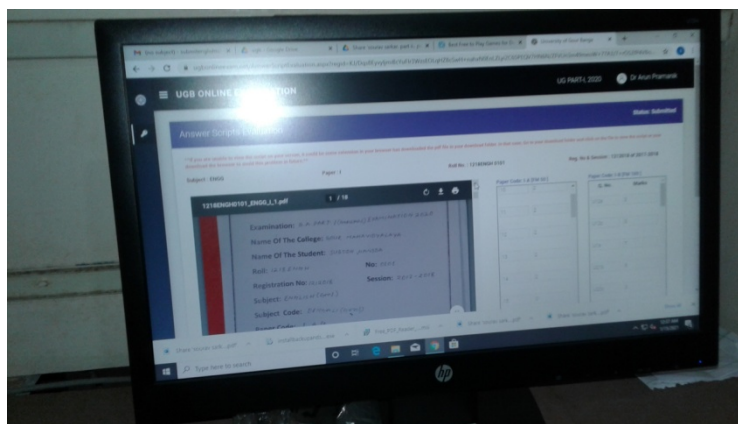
UGB ONLINE E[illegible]TION

UG PART-I, 2020

Dr Arun Pramanik

Status: Submitted

Answer Scripts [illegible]

Subject : ENGG

Paper: 1

Roll No : 1218ENGH 0101

Reg. No & Session : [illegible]

1218ENGH0101_ENGG_I_1.pdf

1 / 18

Examination: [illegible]

Name Of The College: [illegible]

Name Of The Student: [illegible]

Roll: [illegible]

No: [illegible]

Registration No: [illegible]

Session: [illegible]

Subject: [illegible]

Subject Code: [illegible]

Paper Code: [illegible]

Type here to search